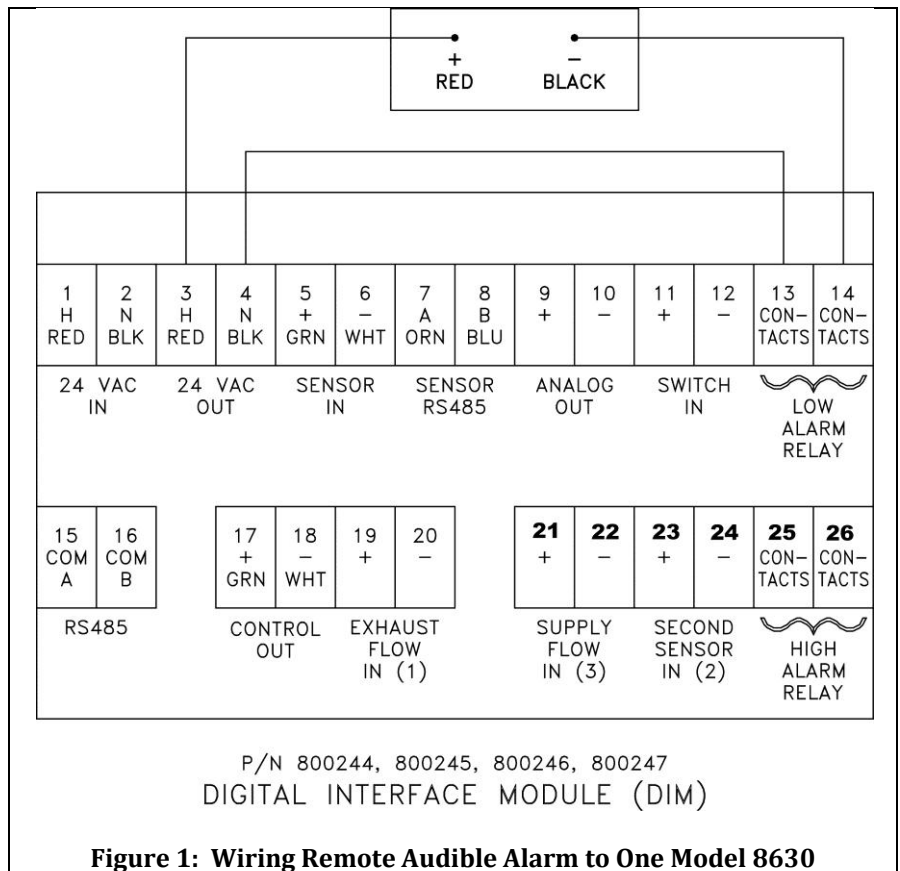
+ RED
– BLACK

| 1 H RED | 2 N BLK | 3 H RED | 4 N BLK | 5 + GRN | 6 – WHT | 7 A ORN | 8 B BLU | 9 + | 10 – | 11 + | 12 – | 13 CONTACTS | 14 CONTACTS |
|---|---|---|---|---|---|---|---|---|---|---|---|---|---|

24 VAC IN
24 VAC OUT
SENSOR IN
SENSOR RS485
ANALOG OUT
SWITCH IN
LOW ALARM RELAY

| 15 COM A | 16 COM B |
|---|---|

| 17 + GRN | 18 – WHT | 19 + | 20 – |
|---|---|---|---|

| 21 + | 22 – | 23 + | 24 – | 25 CONTACTS | 26 CONTACTS |
|---|---|---|---|---|---|

RS485
CONTROL OUT
EXHAUST FLOW IN (1)
SUPPLY FLOW IN (3)
SECOND SENSOR IN (2)
HIGH ALARM RELAY

P/N 800244, 800245, 800246, 800247
DIGITAL INTERFACE MODULE (DIM)

Figure 1: Wiring Remote Audible Alarm to One Model 8630